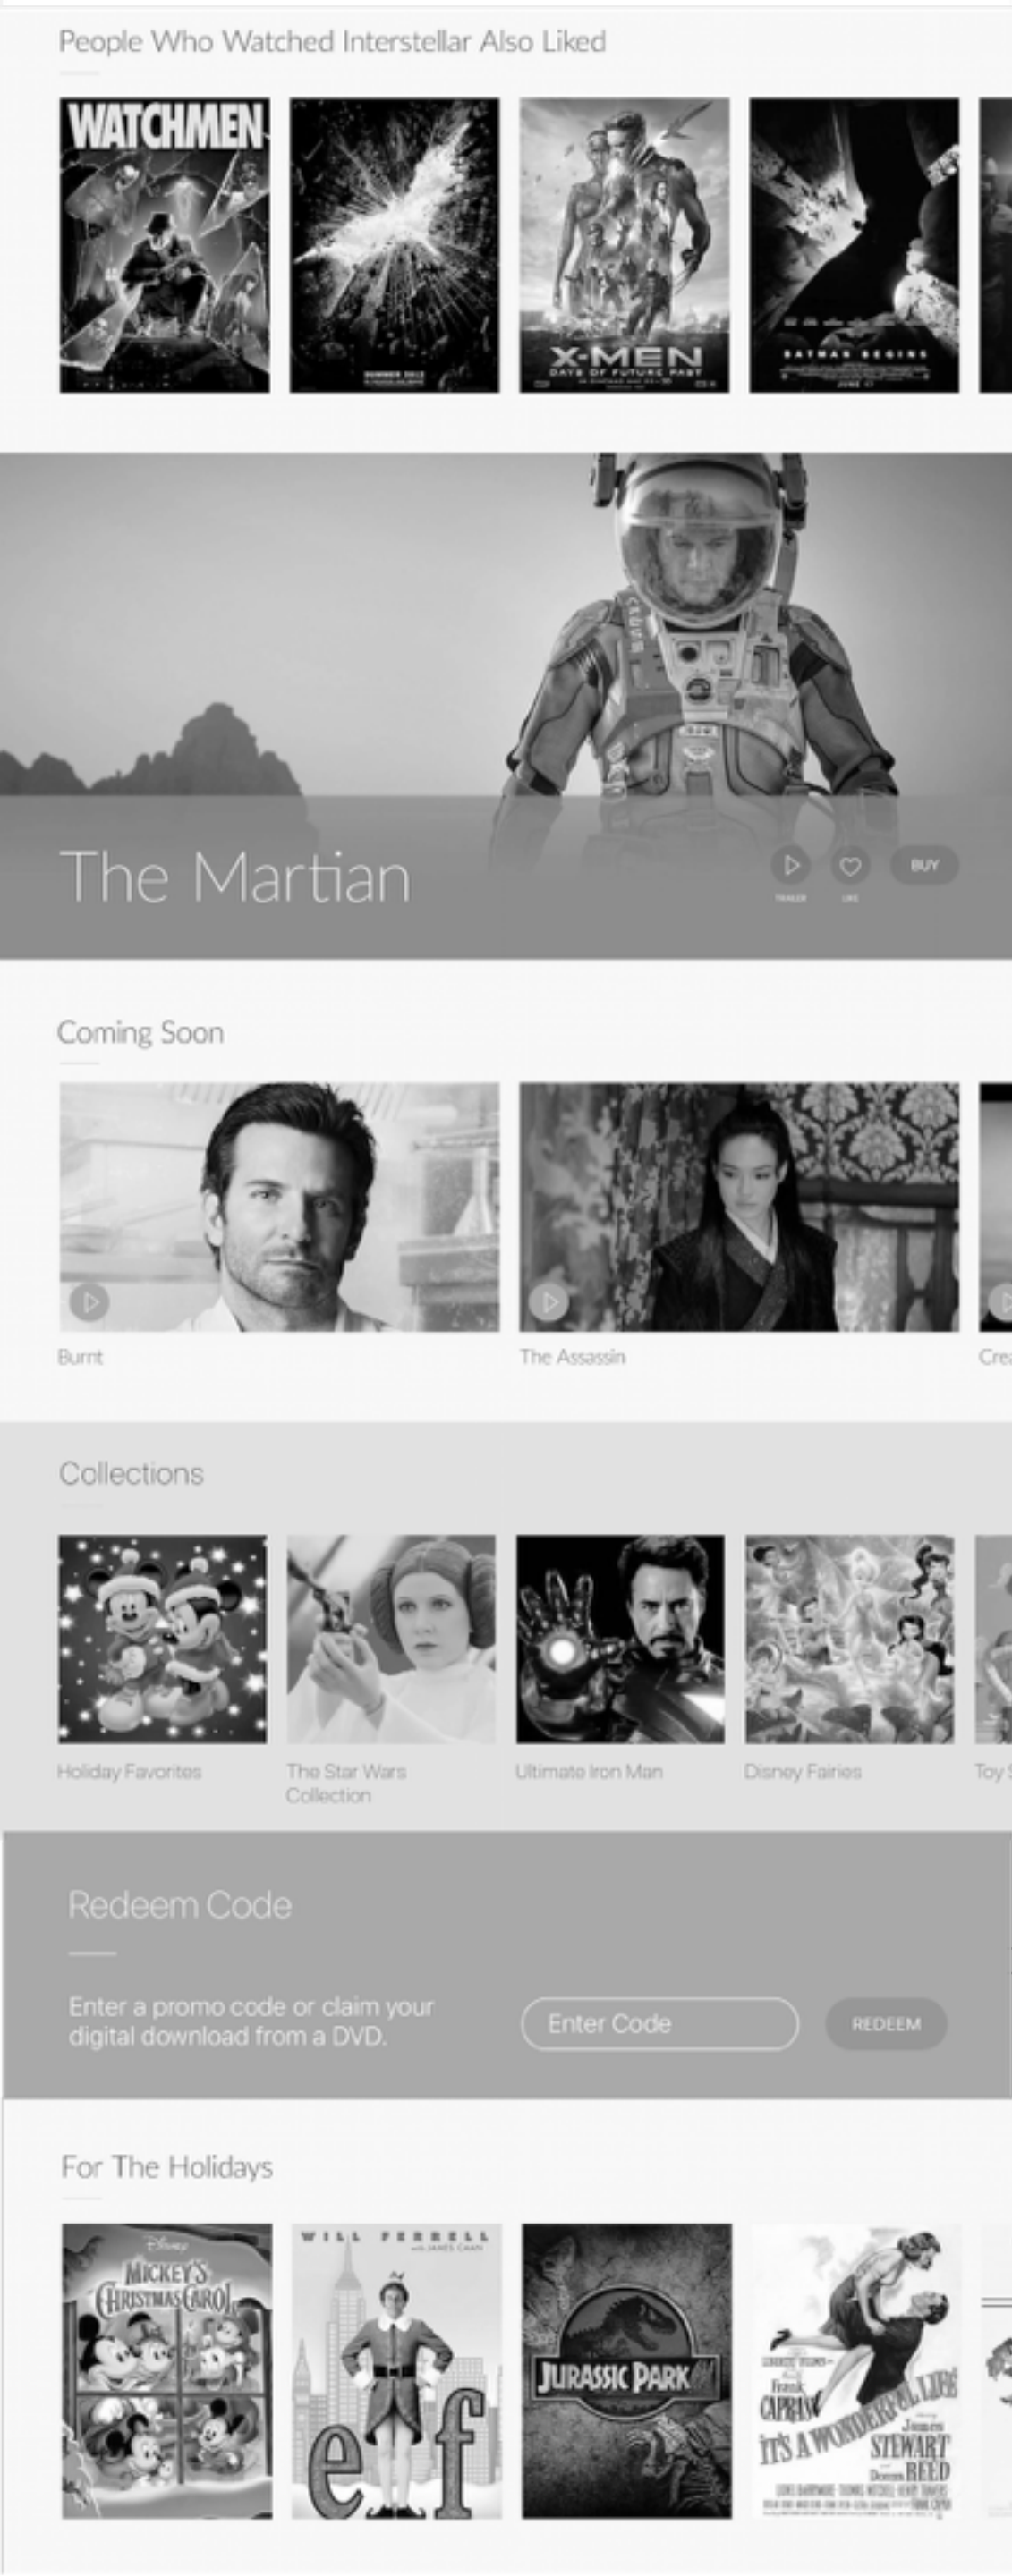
People Who Watched Interstellar Also Liked

WATCHMEN

X-MEN
DAYS OF FUTURE PAST

BATMAN BEGINS

The Martian

TRAILER LIKE BUY

Coming Soon

Burnt

The Assassin

Crea

Collections

Holiday Favorites

The Star Wars Collection

Ultimate Iron Man

Disney Fairies

Toy

Redeem Code

Enter a promo code or claim your digital download from a DVD.

Enter Code

REDEEM

For The Holidays

Disney
MICKEY'S CHRISTMAS CAROL

WILL FERRELL
elf

JURASSIC PARK

Frank CAPRA'S
IT'S A WONDERFUL LIFE
James STEWART
Donna REED